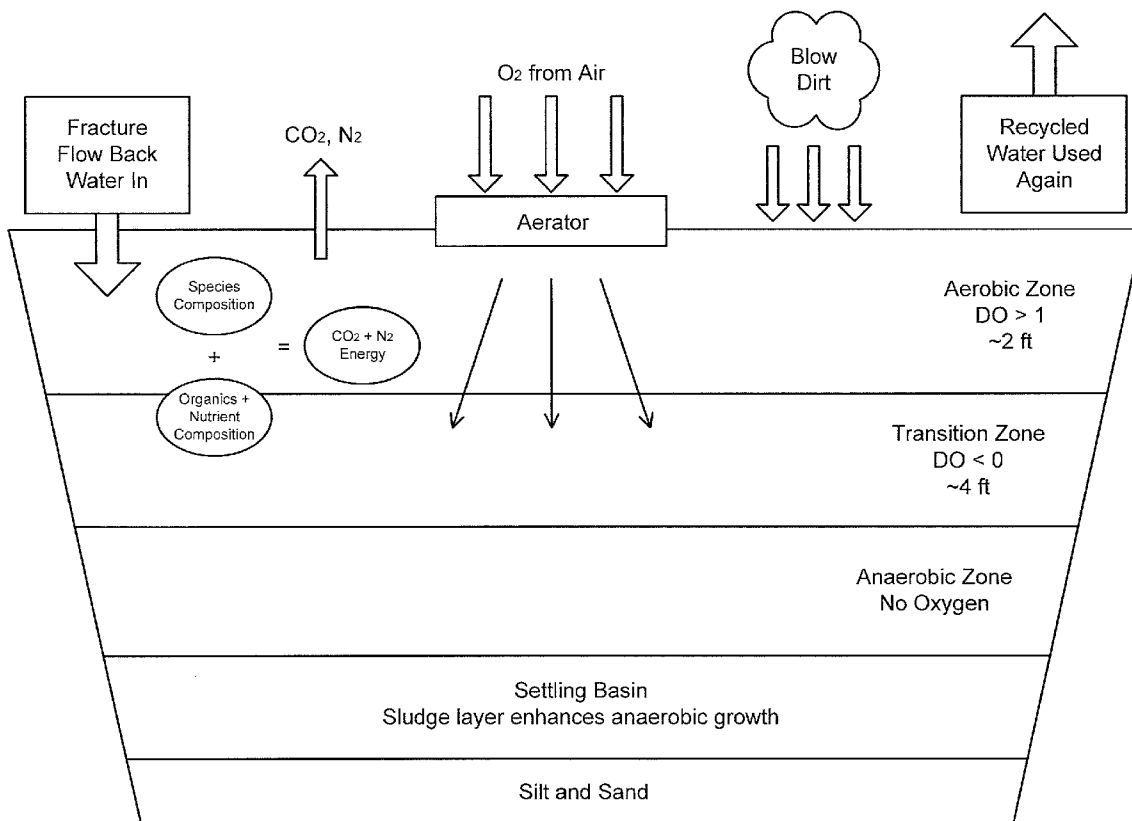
Fracture Flow Back Water In

$CO_2$, $N_2$

$O_2$ from Air

Aerator

Blow Dirt

Recycled Water Used Again

Species Composition

+

Organics + Nutrient Composition

=

$CO_2$ + $N_2$ Energy

Aerobic Zone
DO > 1
~2 ft

Transition Zone
DO < 0
~4 ft

Anaerobic Zone
No Oxygen

Settling Basin
Sludge layer enhances anaerobic growth

Silt and Sand